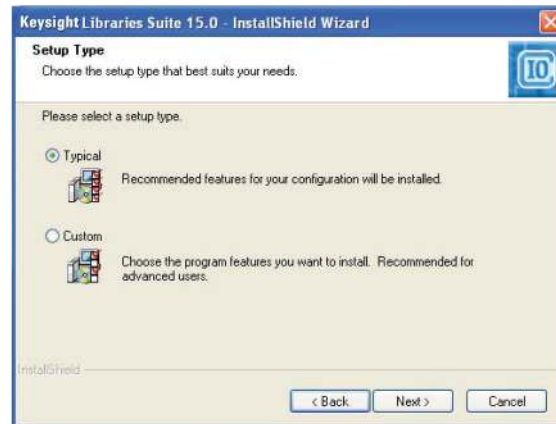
Keysight Libraries Suite 15.0 - InstallShield Wizard

Setup Type
Choose the setup type that best suits your needs.

IO

Please select a setup type.

Typical
Recommended features for your configuration will be installed.

Custom
Choose the program features you want to install. Recommended for advanced users.

InstallShield

< Back
Next >
Cancel